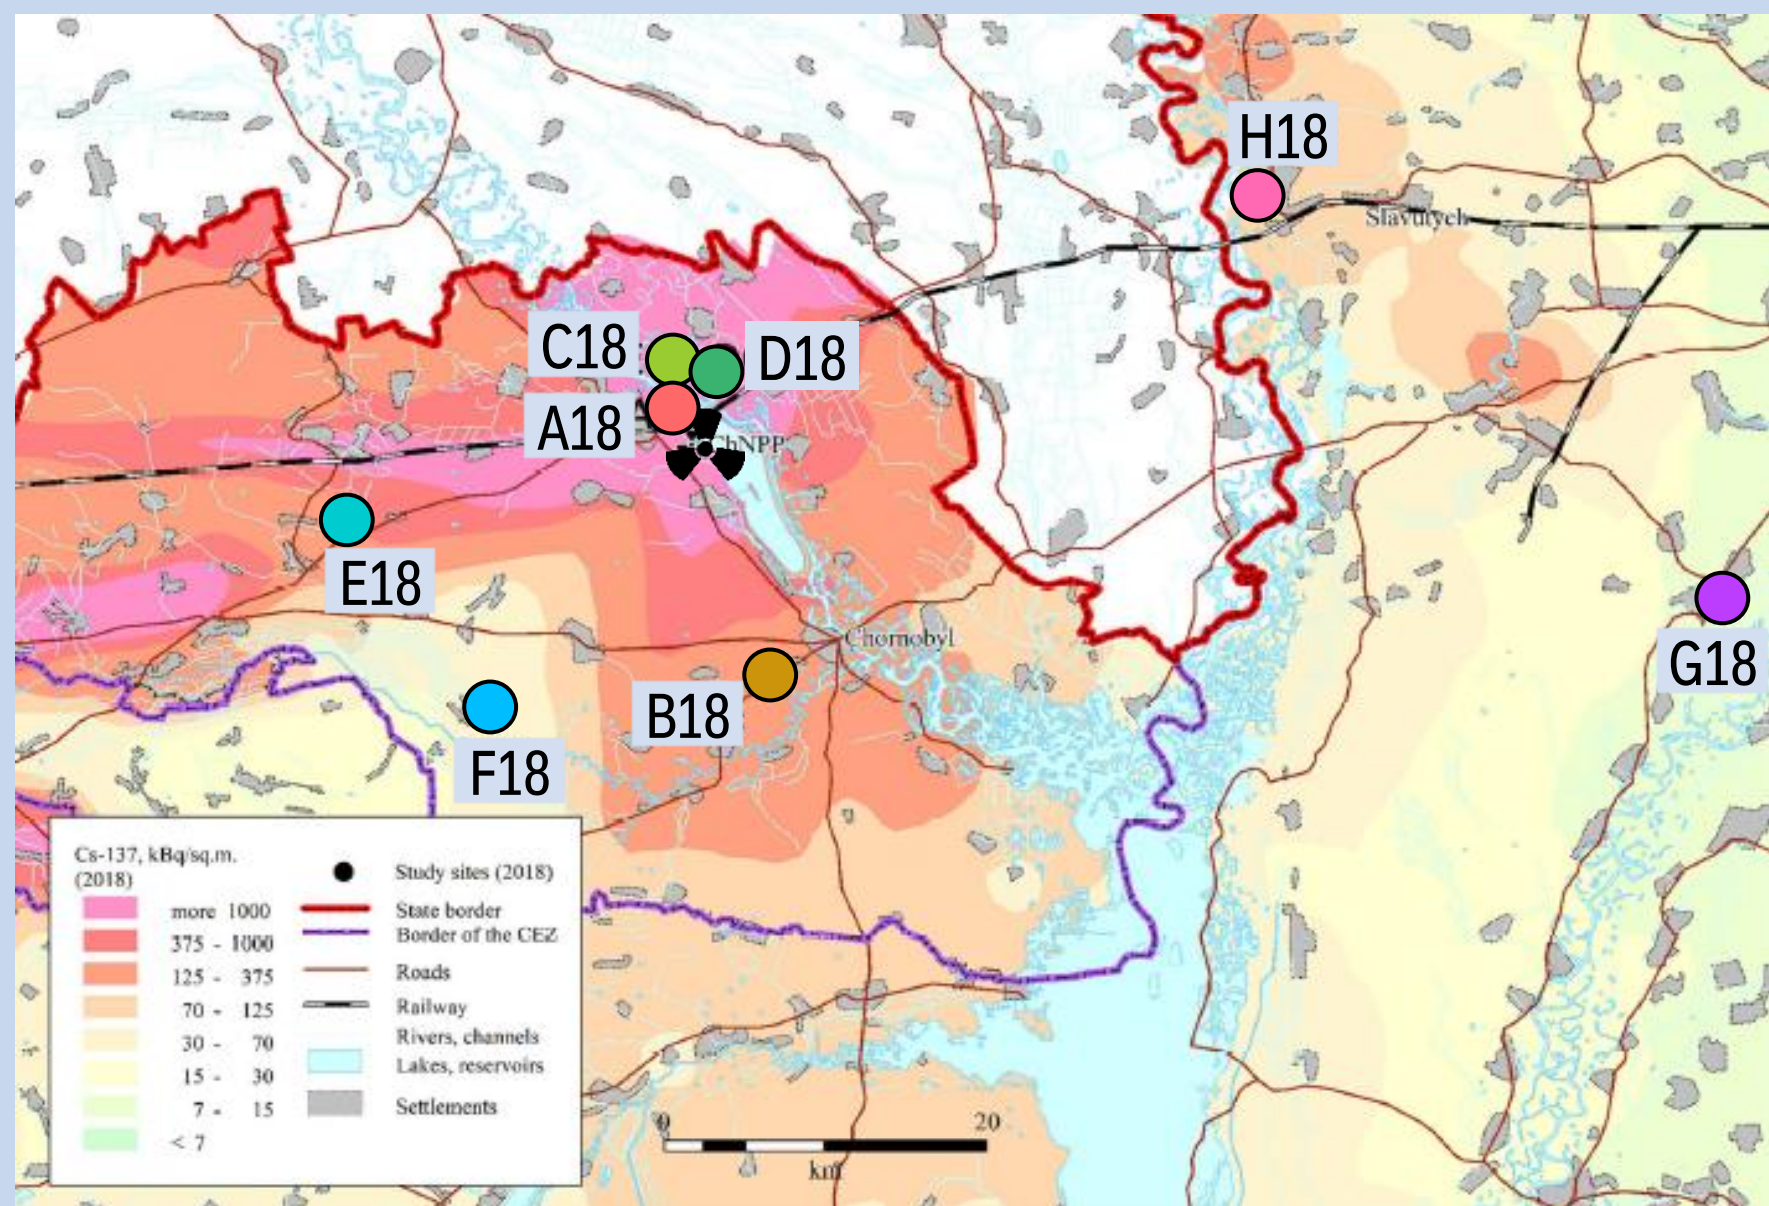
H18
Slavutych
C18
D18
A18
ChNPP
E18
Chornobyl
G18
B18
F18

Cs-137, kBq/sq.m. (2018)
more 1000
375 - 1000
125 - 375
70 - 125
30 - 70
15 - 30
7 - 15
< 7

Study sites (2018)
State border
Border of the CEZ
Roads
Railway
Rivers, channels
Lakes, reservoirs
Settlements

0
20
km